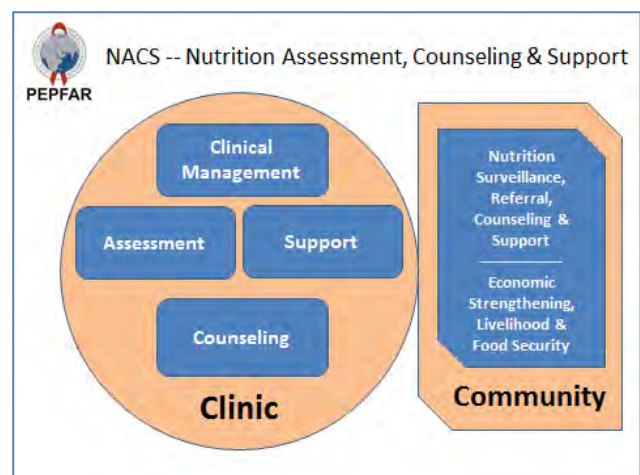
PEPFAR

NACS -- Nutrition Assessment, Counseling & Support

Clinical Management

Assessment

Support

Counseling

Clinic

Nutrition Surveillance, Referral, Counseling & Support

Economic Strengthening, Livelihood & Food Security

Community